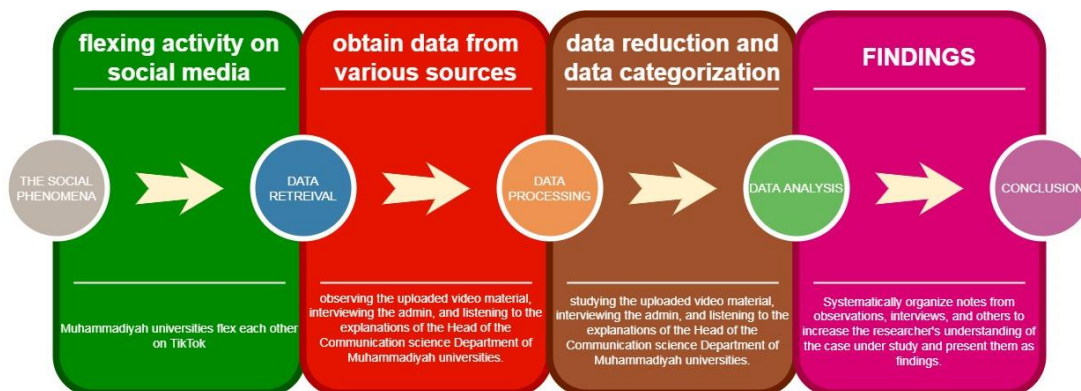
flexing activity on social media

obtain data from various sources

data reduction and data categorization

FINDINGS

THE SOCIAL PHENOMENA

DATA RETREIVAL

DATA PROCESSING

DATA ANALYSIS

CONCLUSION

Muhammadiyah universities flex each other on TikTok

observing the uploaded video material, interviewing the admin, and listening to the explanations of the Head of the Communication science Department of Muhammadiyah universities.

studying the uploaded video material, interviewing the admin, and listening to the explanations of the Head of the Communication science Department of Muhammadiyah universities.

Systematically organize notes from observations, interviews, and others to increase the researcher's understanding of the case under study and present them as findings.